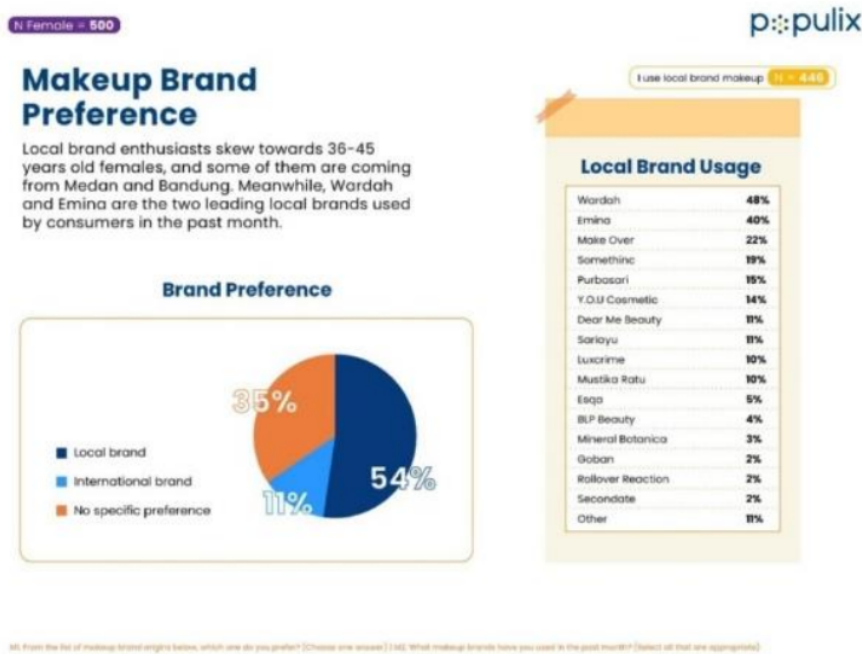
N Female = 500

populix

Makeup Brand Preference

Local brand enthusiasts skew towards 36-45 years old females, and some of them are coming from Medan and Bandung. Meanwhile, Wardah and Emina are the two leading local brands used by consumers in the past month.

Brand Preference

Local brand
International brand
No specific preference

35%
11%
54%

I use local brand makeup N = 446

Local Brand Usage

| | |
|---|---|
| Wardah | 48% |
| Emina | 40% |
| Make Over | 22% |
| Somethinc | 19% |
| Purbasari | 15% |
| Y.O.U Cosmetic | 14% |
| Dear Me Beauty | 11% |
| Sariayu | 11% |
| Luxcrime | 10% |
| Mustika Ratu | 10% |
| Esqa | 5% |
| BLP Beauty | 4% |
| Mineral Botanica | 3% |
| Goban | 2% |
| Rollover Reaction | 2% |
| Secondate | 2% |
| Other | 11% |

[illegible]